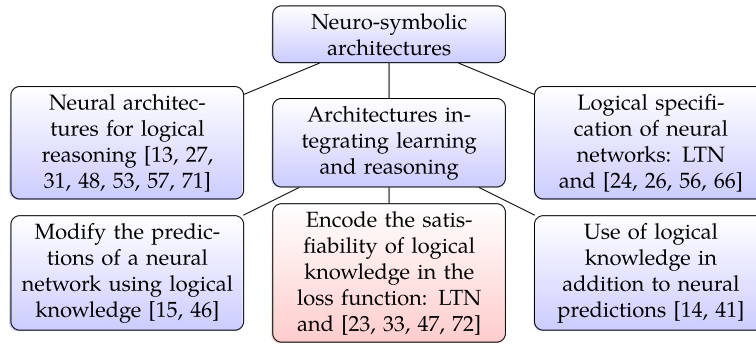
Neuro-symbolic architectures

Neural architectures for logical reasoning [13, 27, 31, 48, 53, 57, 71]

Architectures integrating learning and reasoning

Logical specification of neural networks: LTN and [24, 26, 56, 66]

Modify the predictions of a neural network using logical knowledge [15, 46]

Encode the satisfiability of logical knowledge in the loss function: LTN and [23, 33, 47, 72]

Use of logical knowledge in addition to neural predictions [14, 41]